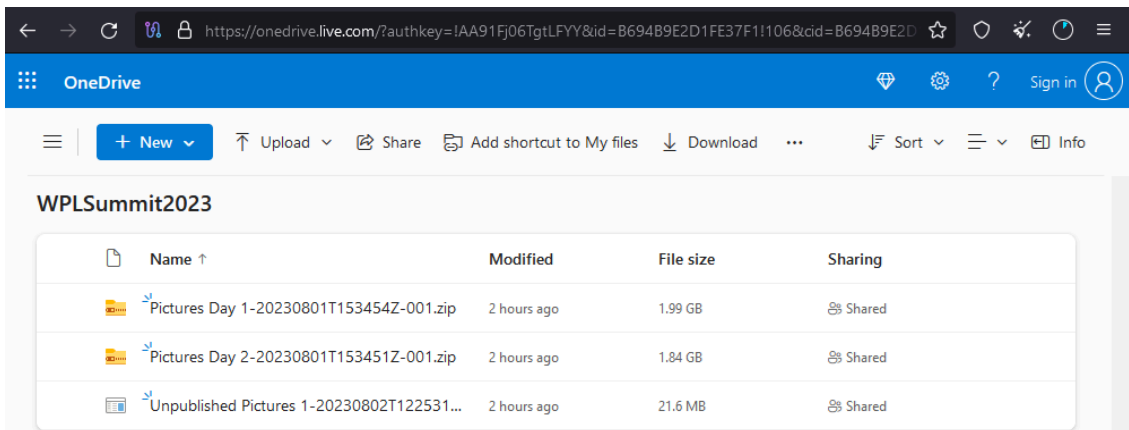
https://onedrive.live.com/?authkey=!AA91Fj06TgtLFYY&id=B694B9E2D1FE37F1!106&cid=B694B9E2D

OneDrive

Sign in

+ New

Upload

Share

Add shortcut to My files

Download

...

Sort

Info

WPLSummit2023

| | Name ↑ | Modified | File size | Sharing |
|---|---|---|---|---|
| | Pictures Day 1-20230801T153454Z-001.zip | 2 hours ago | 1.99 GB | Shared |
| | Pictures Day 2-20230801T153451Z-001.zip | 2 hours ago | 1.84 GB | Shared |
| | Unpublished Pictures 1-20230802T122531... | 2 hours ago | 21.6 MB | Shared |